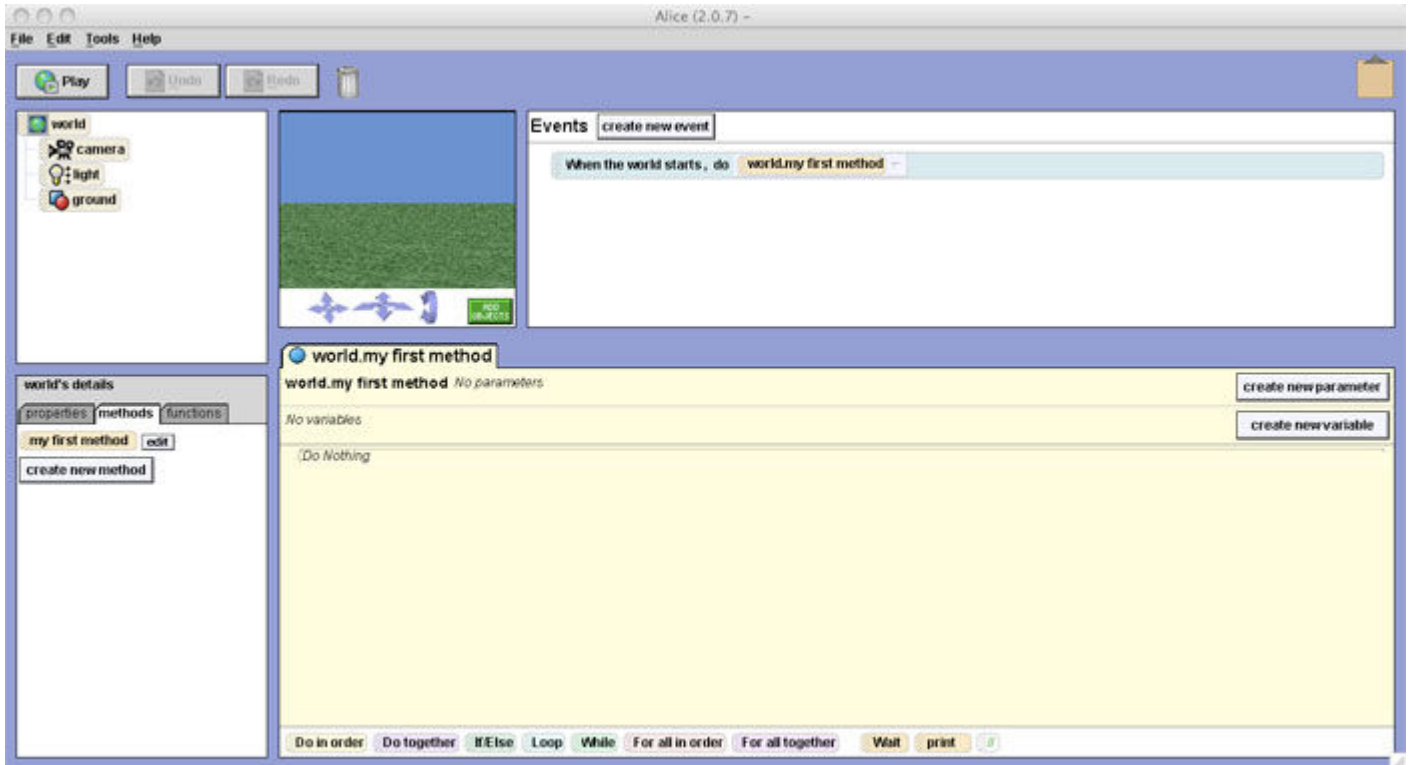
Alice (2.0.7) -

File Edit Tools Help

Play Undo Redo

world
camera
light
ground

ADD OBJECTS

Events create new event

When the world starts, do world.my first method

world's details

properties methods functions

my first method edit

create new method

world.my first method

world.my first method No parameters

create new parameter

No variables

create new variable

Do Nothing

Do in order Do together If/Else Loop While For all in order For all together Wait print //